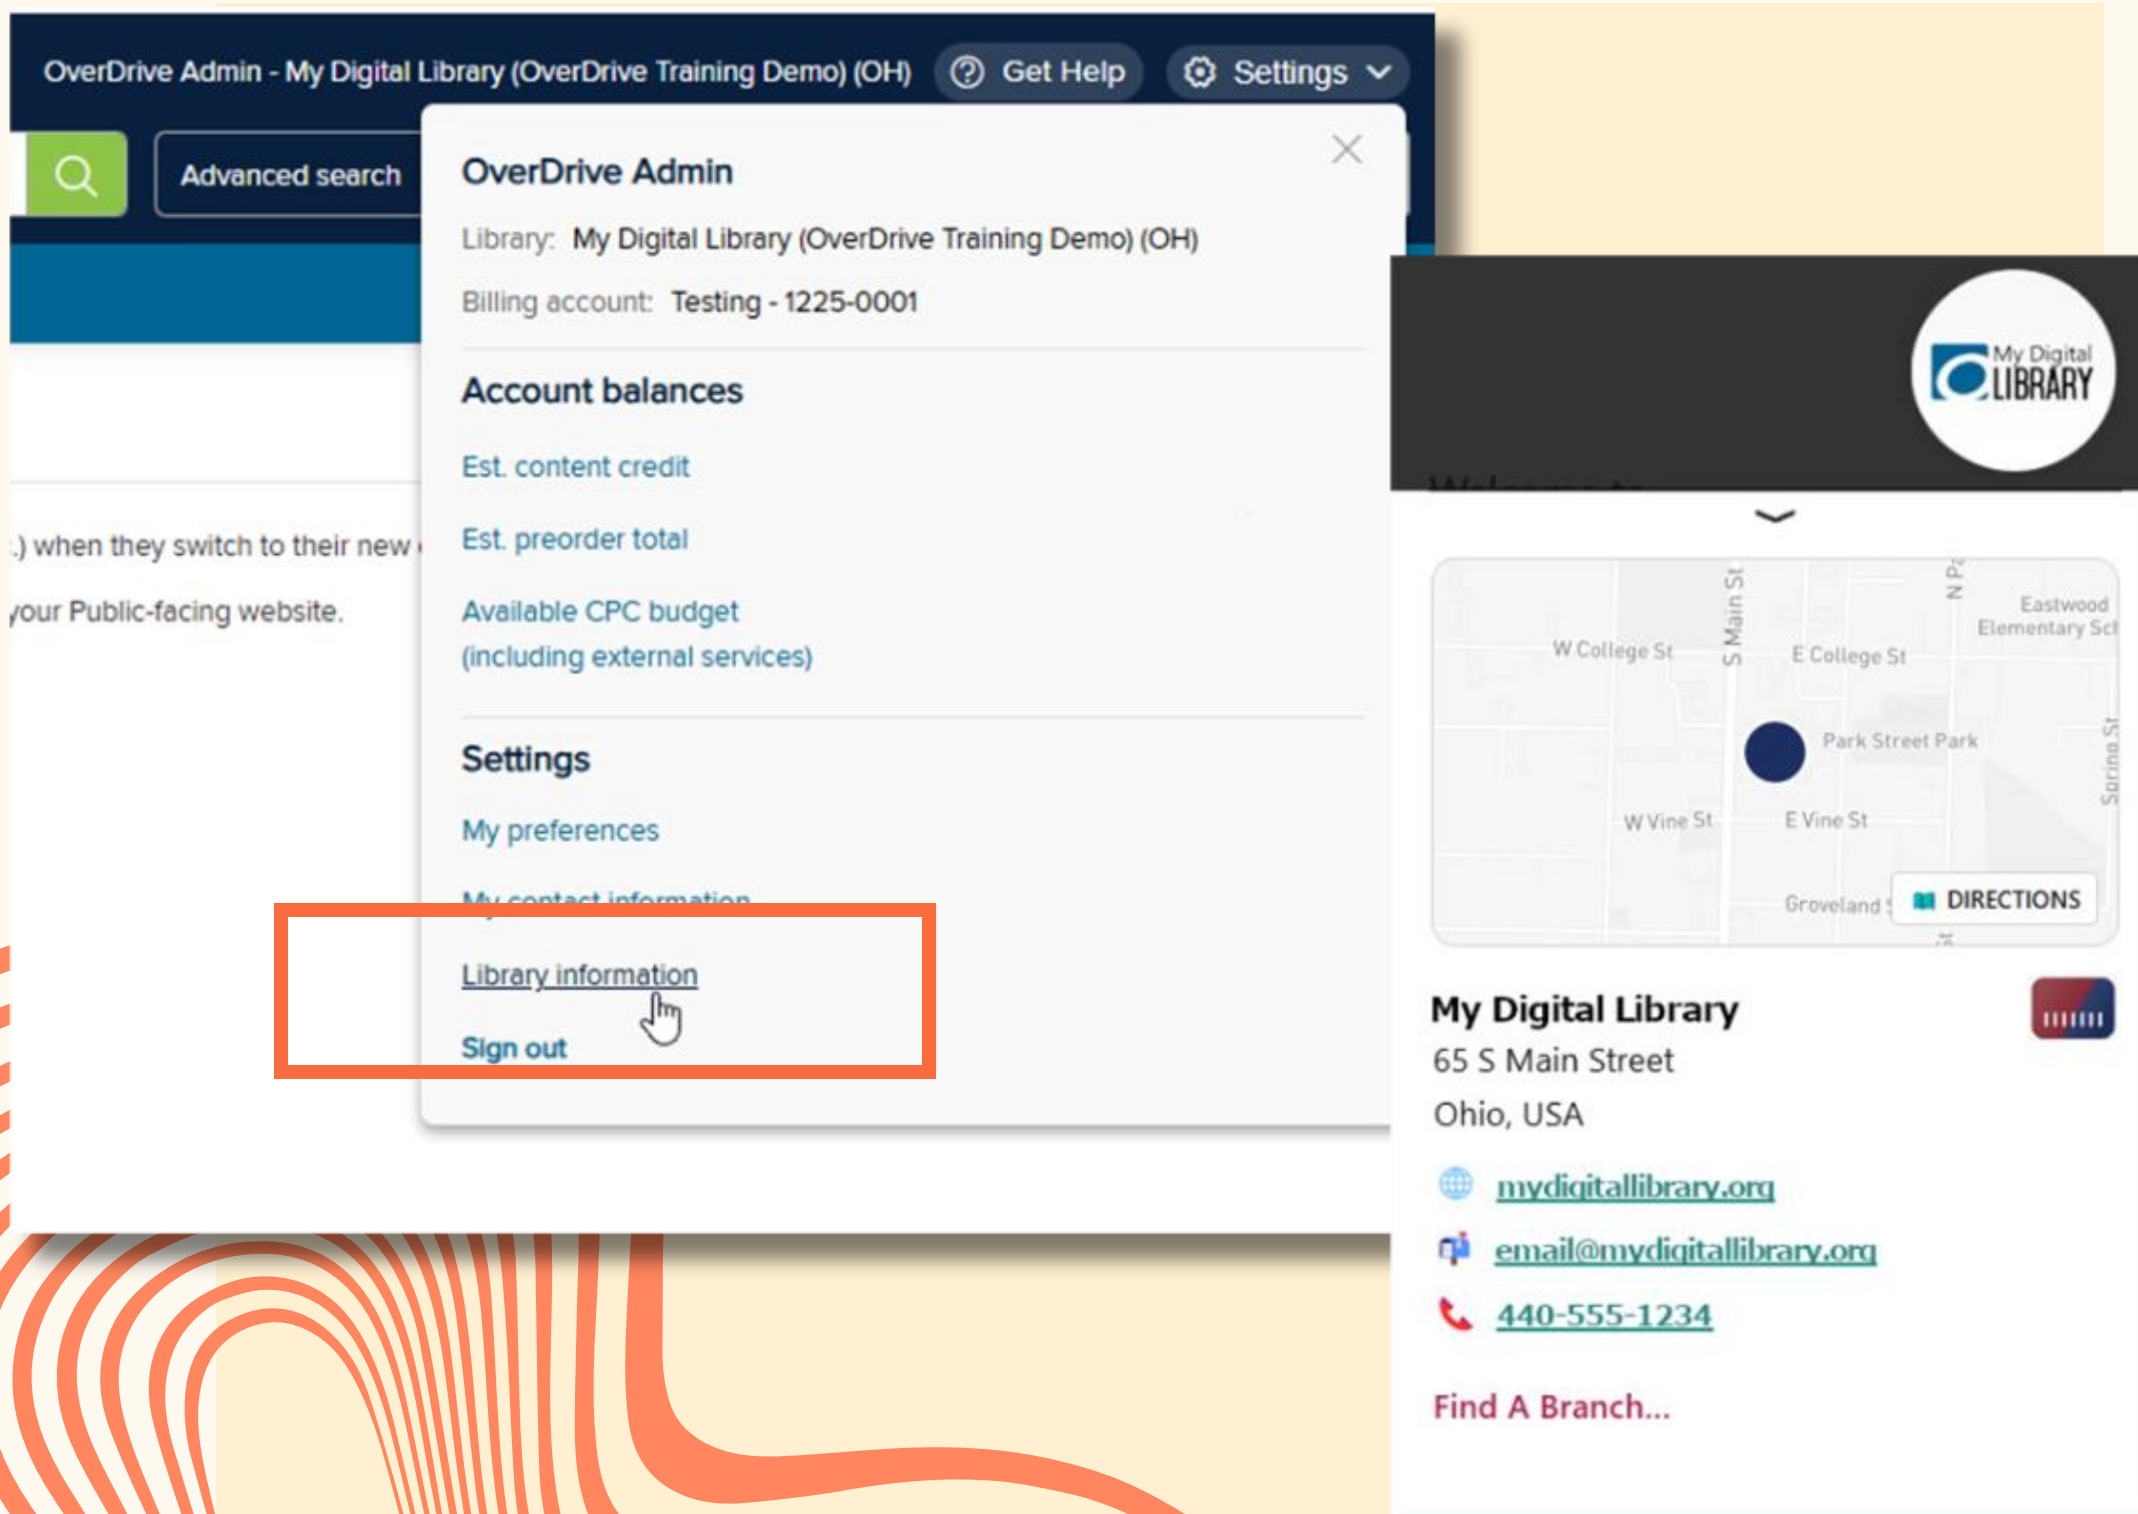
OverDrive Admin - My Digital Library (OverDrive Training Demo) (OH) Get Help Settings

Advanced search

.) when they switch to their new

your Public-facing website.

OverDrive Admin

Library: My Digital Library (OverDrive Training Demo) (OH)

Billing account: Testing - 1225-0001

Account balances

Est. content credit

Est. preorder total

Available CPC budget (including external services)

Settings

My preferences

My contact information

Library information

Sign out

My Digital LIBRARY

W College St
S Main St
N Pa
E College St
Eastwood Elementary Sc
Park Street Park
W Vine St
E Vine St
Spring St
Groveland
DIRECTIONS

My Digital Library
65 S Main Street
Ohio, USA

mydigitallibrary.org

email@mydigitallibrary.org

440-555-1234

Find A Branch...